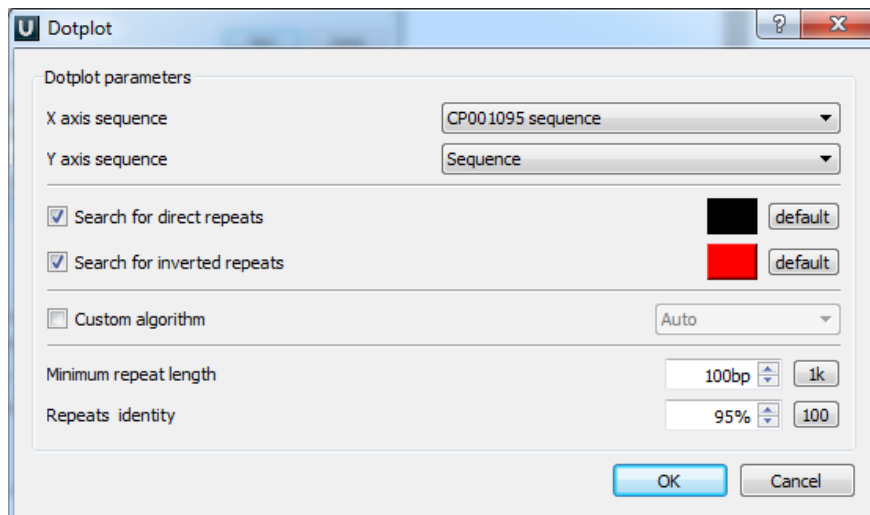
U Dotplot

?

X

Dotplot parameters

X axis sequence

CP001095 sequence

Y axis sequence

Sequence

Search for direct repeats

default

Search for inverted repeats

default

Custom algorithm

Auto

Minimum repeat length

100bp

1k

Repeats identity

95%

100

OK

Cancel